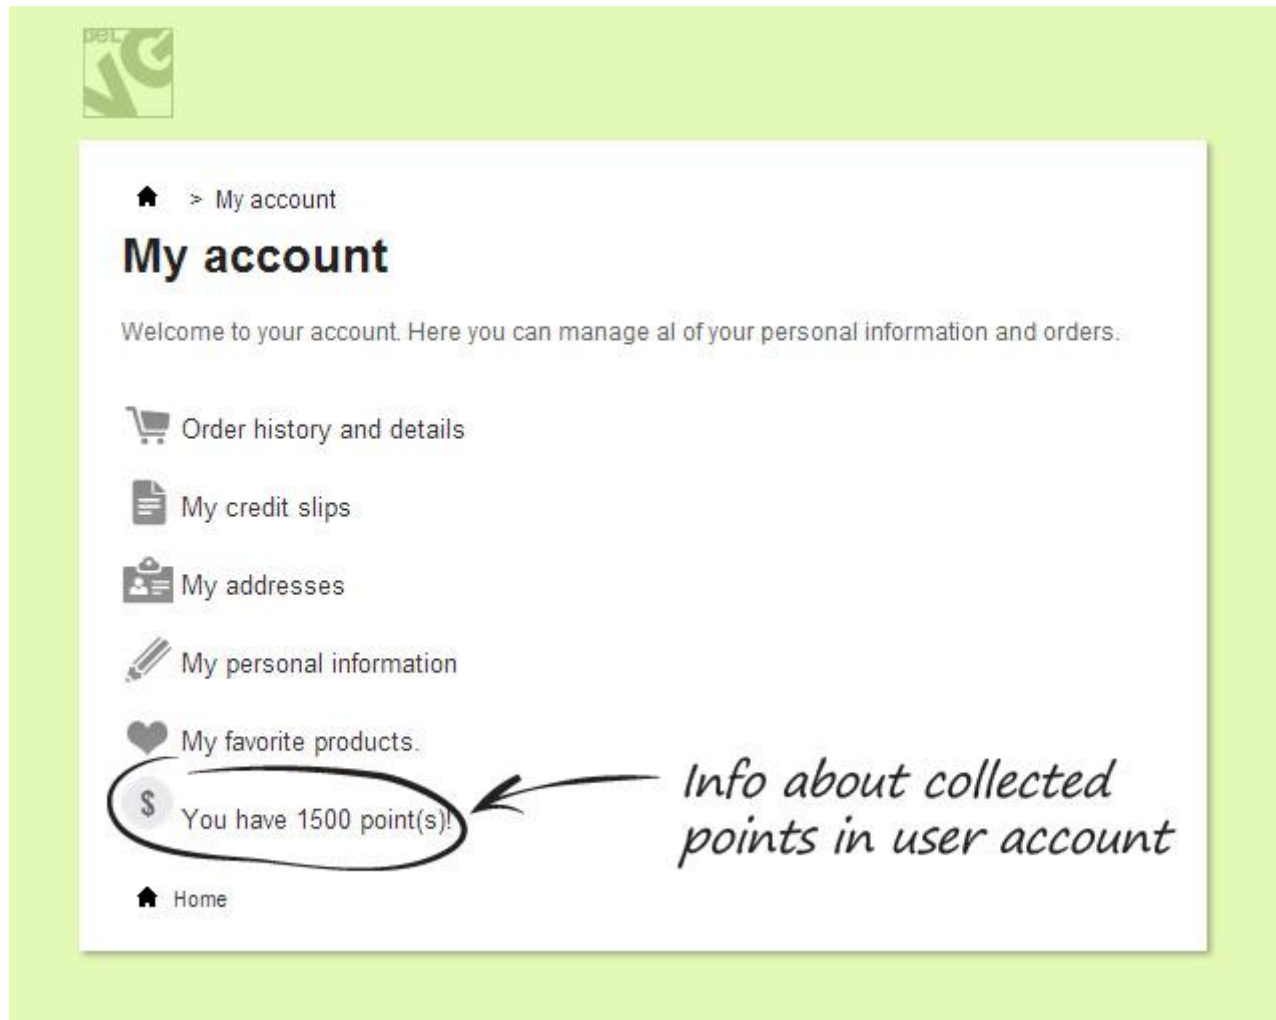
> My account

My account

Welcome to your account. Here you can manage al of your personal information and orders.

Order history and details

My credit slips

My addresses

My personal information

My favorite products.

$ You have 1500 point(s)!

Info about collected points in user account

Home